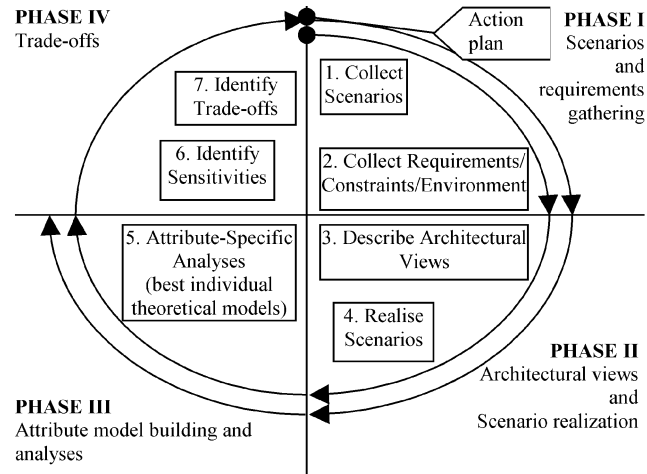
PHASE IV
Trade-offs

Action plan

PHASE I
Scenarios and requirements gathering

7. Identify Trade-offs

1. Collect Scenarios

6. Identify Sensitivities

2. Collect Requirements/ Constraints/Environment

5. Attribute-Specific Analyses (best individual theoretical models)

3. Describe Architectural Views

4. Realise Scenarios

PHASE II
Architectural views and Scenario realization

PHASE III
Attribute model building and analyses